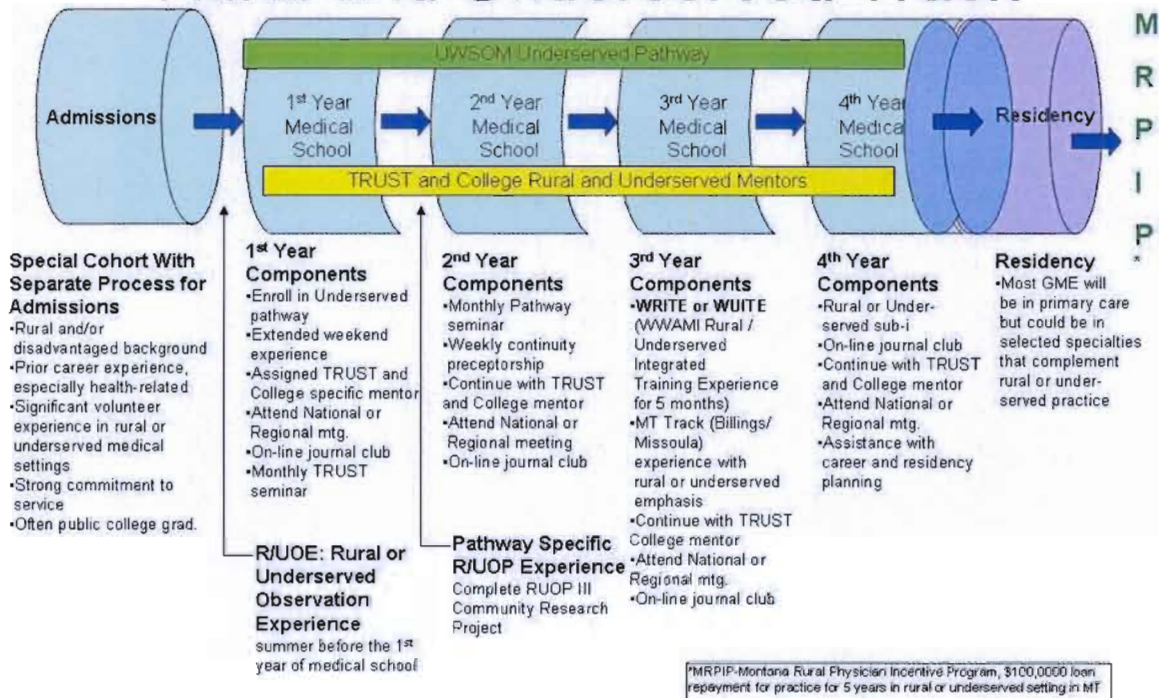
UWSOM Underserved Pathway

Admissions

1st Year Medical School

2nd Year Medical School

3rd Year Medical School

4th Year Medical School

Residency

M R P I P *

TRUST and College Rural and Underserved Mentors

**Special Cohort With Separate Process for Admissions**
•Rural and/or disadvantaged background
•Prior career experience, especially health-related
•Significant volunteer experience in rural or underserved medical settings
•Strong commitment to service
•Often public college grad.

**1st Year Components**
•Enroll in Underserved pathway
•Extended weekend experience
•Assigned TRUST and College specific mentor
•Attend National or Regional mtg.
•On-line journal club
•Monthly TRUST seminar

**2nd Year Components**
•Monthly Pathway seminar
•Weekly continuity preceptorship
•Continue with TRUST and College mentor
•Attend National or Regional meeting
•On-line journal club

**3rd Year Components**
•WRITE or WUITE (WWAMI Rural / Underserved Integrated Training Experience for 5 months)
•MT Track (Billings/ Missoula) experience with rural or underserved emphasis
•Continue with TRUST College mentor
•Attend National or Regional mtg.
•On-line journal club

**4th Year Components**
•Rural or Underserved sub-i
•On-line journal club
•Continue with TRUST and College mentor
•Attend National or Regional mtg.
•Assistance with career and residency planning

**Residency**
•Most GME will be in primary care but could be in selected specialties that complement rural or underserved practice

**R/UOE: Rural or Underserved Observation Experience**
summer before the 1st year of medical school

**Pathway Specific R/UOP Experience**
Complete RUOP III Community Research Project

*MRPIP-Montana Rural Physician Incentive Program, $100,0000 loan repayment for practice for 5 years in rural or underserved setting in MT